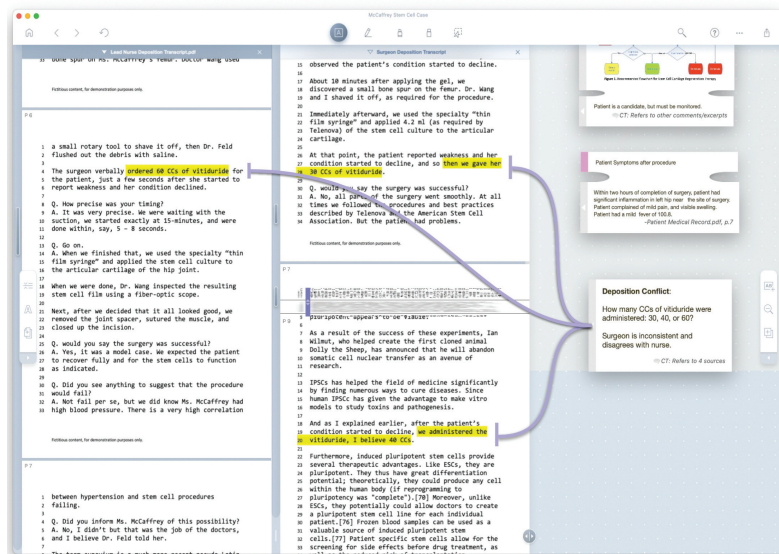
McCaffrey Stem Cell Case

Lead Nurse Deposition Transcript.pdf

33 bone spur on Ms. McCaffrey's femur. Doctor Wang used

Fictitious content, for demonstration purposes only.

P 6

1 a small rotary tool to shave it off, then Dr. Feld
2 flushed out the debris with saline.
3
4 The surgeon verbally ordered 60 CCs of vitiduride for
5 the patient, just a few seconds after she started to
6 report weakness and her condition declined.
7
8 Q. How precise was your timing?
9 A. It was very precise. We were waiting with the
10 suction, we started exactly at 15-minutes, and were
11 done within, say, 5 - 8 seconds.
12
13 Q. Go on.
14 A. When we finished that, we used the specialty "thin
15 film syringe" and applied the stem cell culture to
16 the articular cartilage of the hip joint.
17
18 When we were done, Dr. Wang inspected the resulting
19 stem cell film using a fiber-optic scope.
20
21 Next, after we decided that it all looked good, we
22 removed the joint spacer, sutured the muscle, and
23 closed up the incision.
24
25 Q. would you say the surgery was successful?
26 A. Yes, it was a model case. We expected the patient
27 to recover fully and for the stem cells to function
28 as indicated.
29
30 Q. Did you see anything to suggest that the procedure
31 would fail?
32 A. Not fail per se, but we did know Ms. McCaffrey had
33 high blood pressure. There is a very high correlation

Fictitious content, for demonstration purposes only.

P 7

1 between hypertension and stem cell procedures
2 failing.
3
4 Q. Did you inform Ms. McCaffrey of this possibility?
5 A. No, I didn't but that was the job of the doctors,
6 and I believe Dr. Feld told her.

Surgeon Deposition Transcript

15 observed the patient's condition started to decline.
16
17 About 10 minutes after applying the gel, we
18 discovered a small bone spur on the femur. Dr. Wang
19 and I shaved it off, as required for the procedure.
20
21 Immediately afterward, we used the specialty "thin
22 film syringe" and applied 4.2 ml (as required by
23 Telenova) of the stem cell culture to the articular
24 cartilage.
25
26 At that point, the patient reported weakness and her
27 condition started to decline, and so then we gave her
28 30 CCs of vitiduride.
29
30 Q. would you say the surgery was successful?
31 A. No, all parts of the surgery went smoothly. At all
32 times we followed the procedures and best practices
33 described by Telenova and the American Stem Cell
34 Association. But the patient had problems.

Fictitious content, for demonstration purposes only.

P 7

P 9

7 As a result of the success of these experiments, Ian
8 Wilmut, who helped create the first cloned animal
9 Dolly the Sheep, has announced that he will abandon
10 somatic cell nuclear transfer as an avenue of
11 research.
12
13 IPSCs has helped the field of medicine significantly
14 by finding numerous ways to cure diseases. Since
15 human IPSCc has given the advantage to make vitro
16 models to study toxins and pathogenesis.
17
18 And as I explained earlier, after the patient's
19 condition started to decline, we administered the
20 vitiduride, I believe 40 CCs.
21
22 Furthermore, induced pluripotent stem cells provide
23 several therapeutic advantages. Like ESCs, they are
24 pluripotent. They thus have great differentiation
25 potential; theoretically, they could produce any cell
26 within the human body (if reprogramming to
27 pluripotency was "complete").[70] Moreover, unlike
28 ESCs, they potentially could allow doctors to create
29 a pluripotent stem cell line for each individual
30 patient.[76] Frozen blood samples can be used as a
31 valuable source of induced pluripotent stem
32 cells.[77] Patient specific stem cells allow for the
33 screening for side effects before drug treatment, as

Patient is a candidate, but must be monitored.
CT: Refers to other comments/excerpts

Patient Symptoms after procedure

Within two hours of completion of surgery, patient had significant inflammation in left hip near the site of surgery. Patient complained of mild pain, and visible swelling. Patient had a mild fever of 100.6.
-Patient Medical Record.pdf, p.7

Deposition Conflict:

How many CCs of vitiduride were administered: 30, 40, or 60?

Surgeon is inconsistent and disagrees with nurse.

CT: Refers to 4 sources